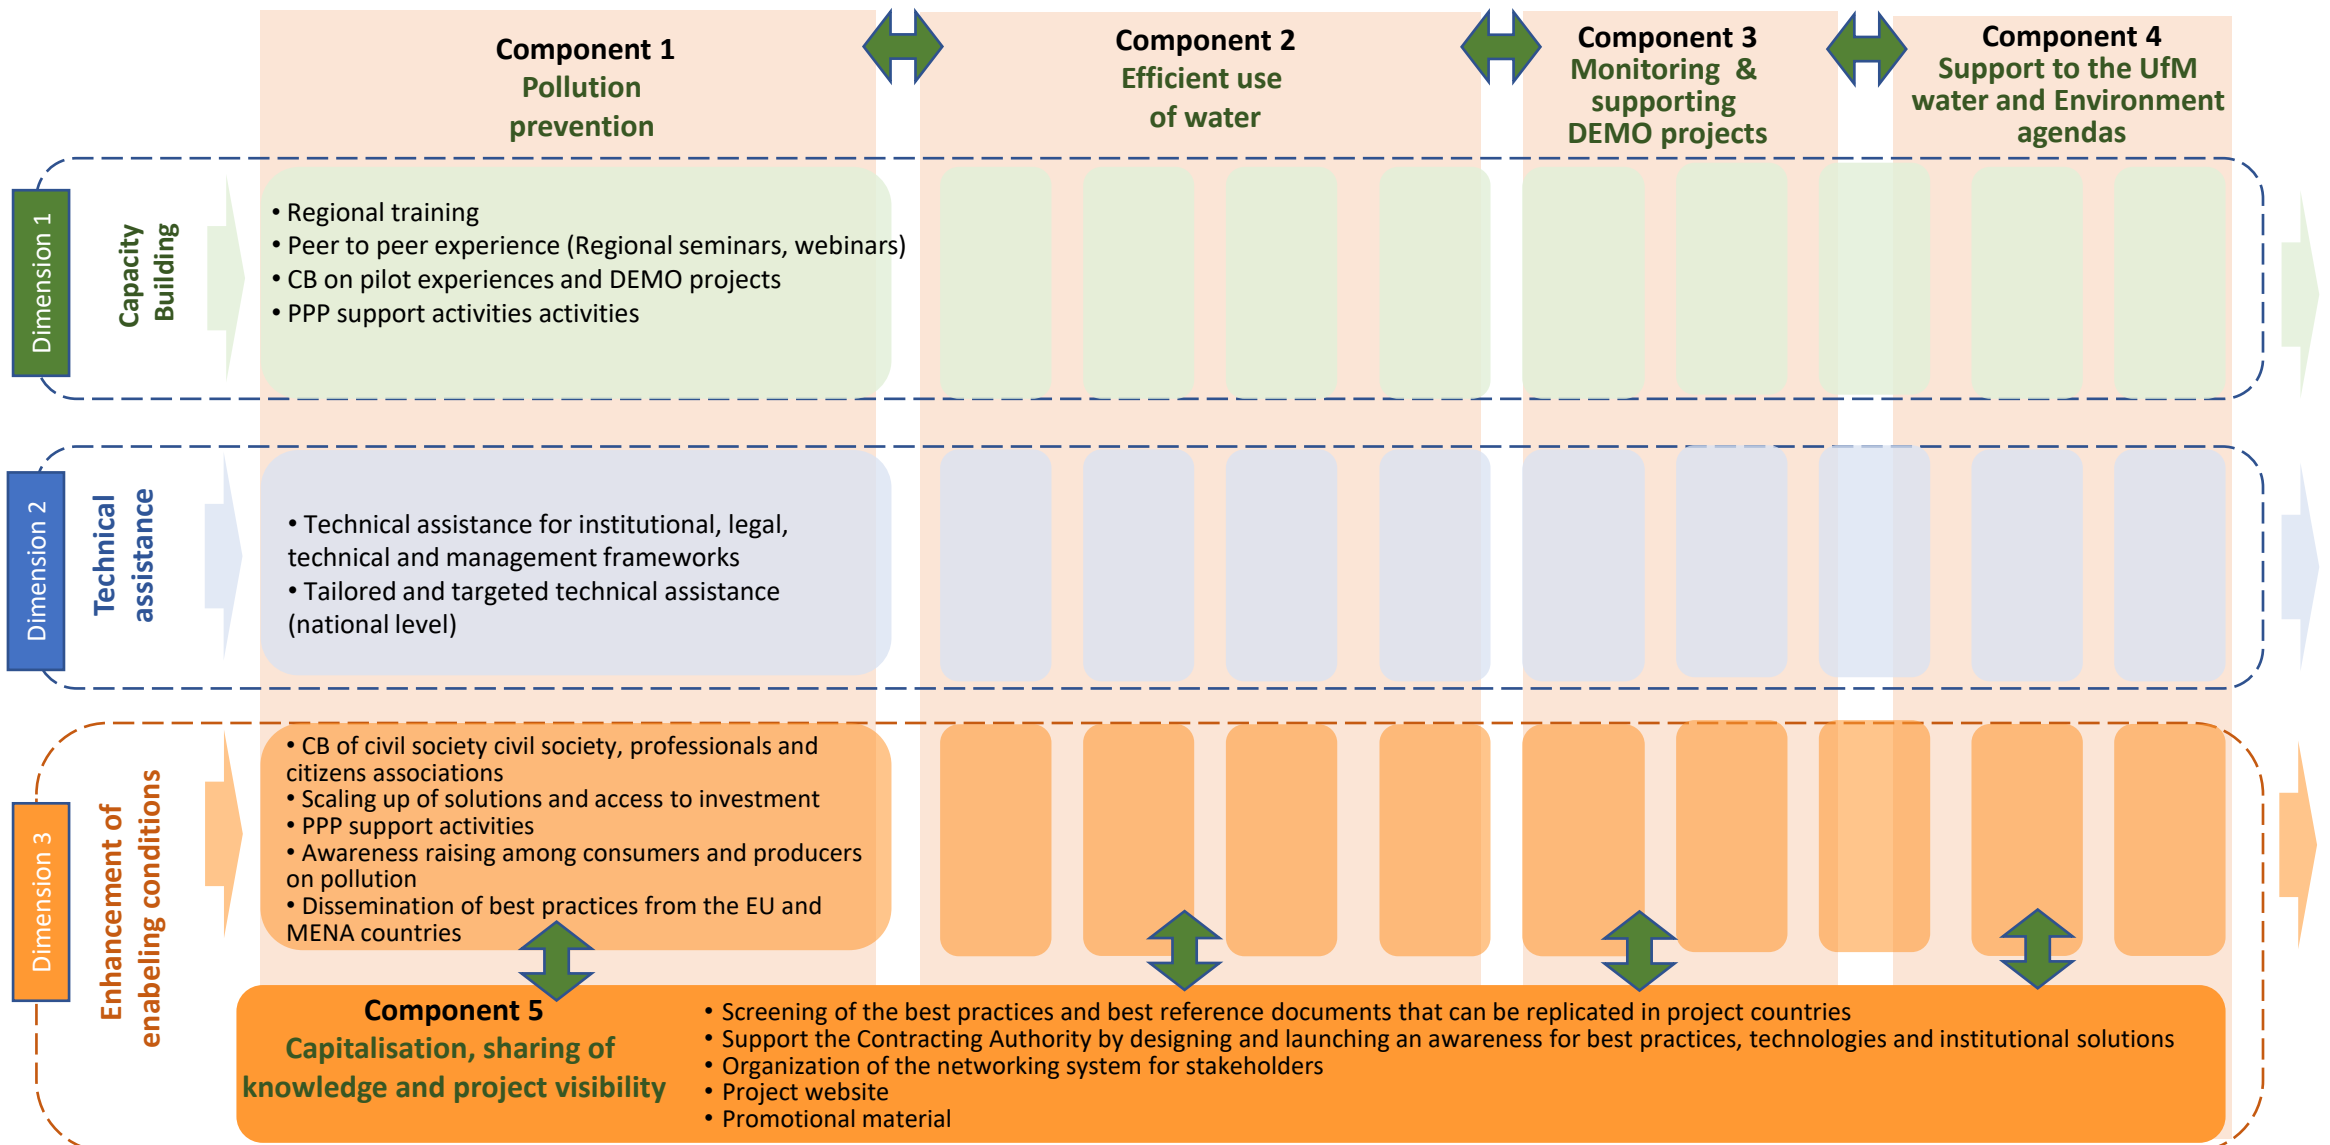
Component 1
Pollution prevention

Component 2
Efficient use of water

Component 3
Monitoring & supporting DEMO projects

Component 4
Support to the UfM water and Environment agendas

Dimension 1
Capacity Building

• Regional training
• Peer to peer experience (Regional seminars, webinars)
• CB on pilot experiences and DEMO projects
• PPP support activities activities

Dimension 2
Technical assistance

• Technical assistance for institutional, legal, technical and management frameworks
• Tailored and targeted technical assistance (national level)

Dimension 3
Enhancement of enabeling conditions

• CB of civil society civil society, professionals and citizens associations
• Scaling up of solutions and access to investment
• PPP support activities
• Awareness raising among consumers and producers on pollution
• Dissemination of best practices from the EU and MENA countries

Component 5
Capitalisation, sharing of knowledge and project visibility

• Screening of the best practices and best reference documents that can be replicated in project countries
• Support the Contracting Authority by designing and launching an awareness for best practices, technologies and institutional solutions
• Organization of the networking system for stakeholders
• Project website
• Promotional material